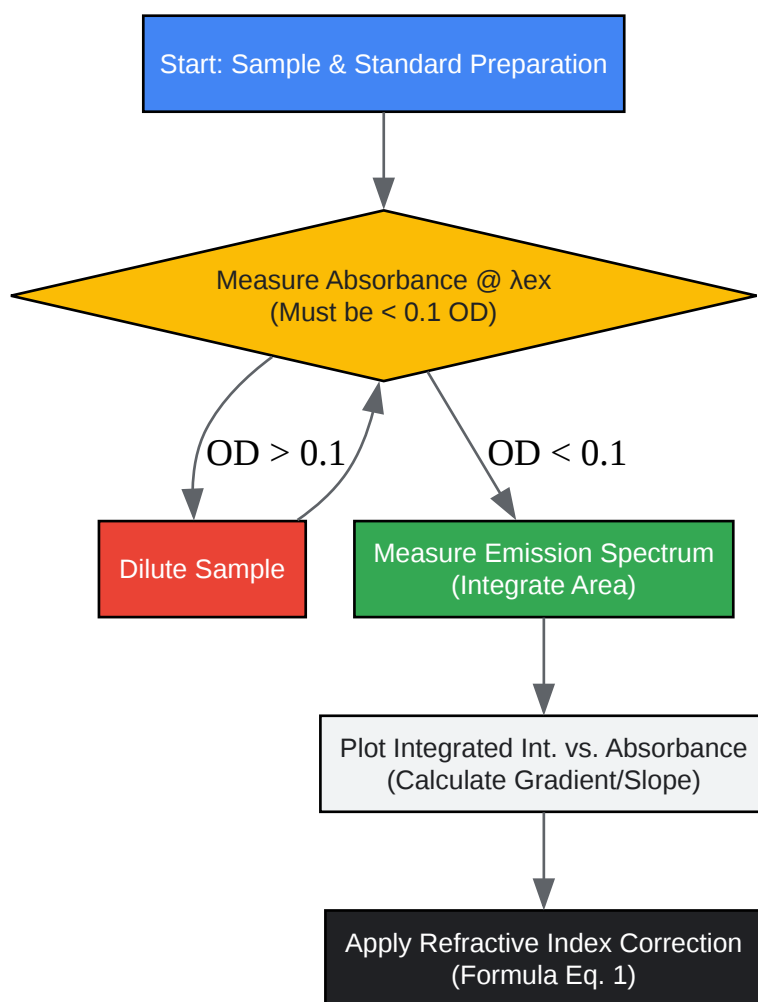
Start: Sample & Standard Preparation

Measure Absorbance @ λex
(Must be < 0.1 OD)

OD > 0.1

OD < 0.1

Dilute Sample

Measure Emission Spectrum
(Integrate Area)

Plot Integrated Int. vs. Absorbance
(Calculate Gradient/Slope)

Apply Refractive Index Correction
(Formula Eq. 1)